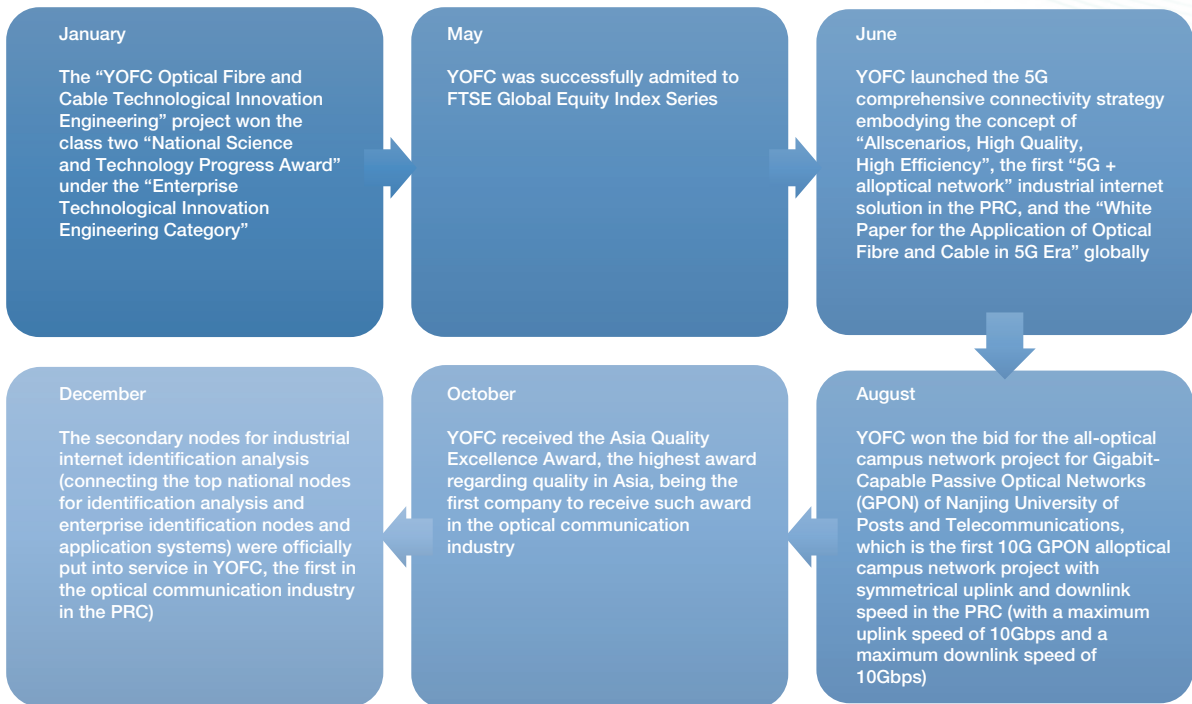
January

The “YOFC Optical Fibre and Cable Technological Innovation Engineering” project won the class two “National Science and Technology Progress Award” under the “Enterprise Technological Innovation Engineering Category”

May

YOFC was successfully admited to FTSE Global Equity Index Series

June

YOFC launched the 5G comprehensive connectivity strategy embodying the concept of “Allscenarios, High Quality, High Efficiency”, the first “5G + alloptical network” industrial internet solution in the PRC, and the “White Paper for the Application of Optical Fibre and Cable in 5G Era” globally

August

YOFC won the bid for the all-optical campus network project for Gigabit-Capable Passive Optical Networks (GPON) of Nanjing University of Posts and Telecommunications, which is the first 10G GPON alloptical campus network project with symmetrical uplink and downlink speed in the PRC (with a maximum uplink speed of 10Gbps and a maximum downlink speed of 10Gbps)

October

YOFC received the Asia Quality Excellence Award, the highest award regarding quality in Asia, being the first company to receive such award in the optical communication industry

December

The secondary nodes for industrial internet identification analysis (connecting the top national nodes for identification analysis and enterprise identification nodes and application systems) were officially put into service in YOFC, the first in the optical communication industry in the PRC)